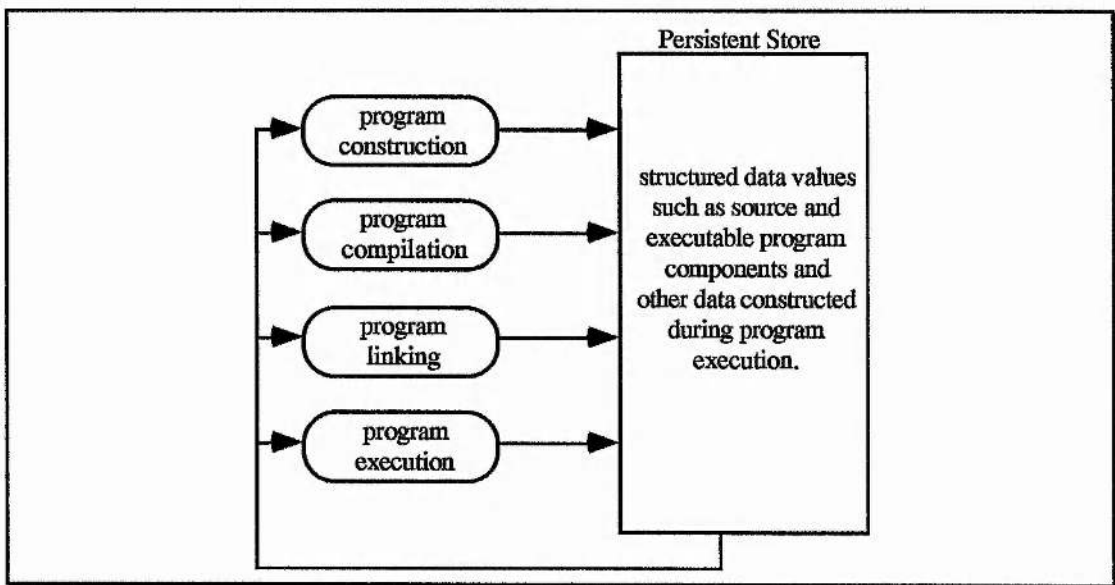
Persistent Store

program construction

program compilation

program linking

program execution

structured data values such as source and executable program components and other data constructed during program execution.